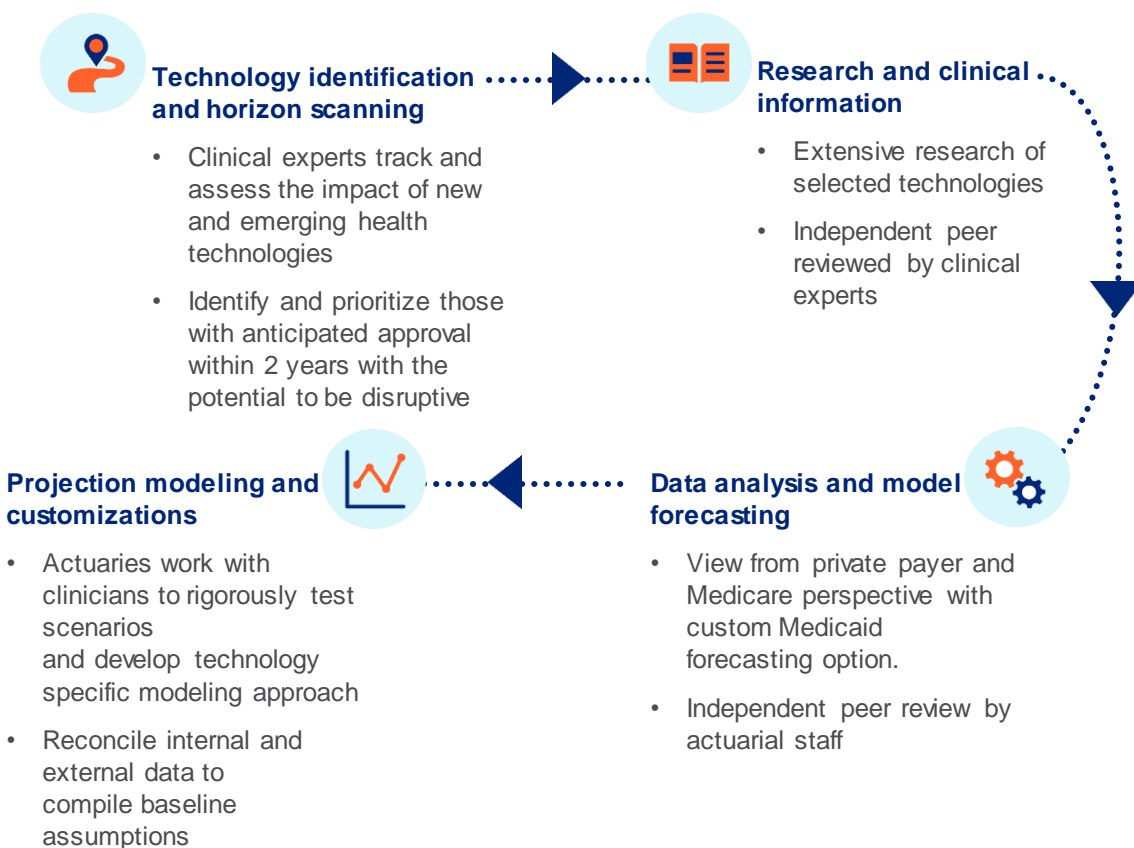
Technology identification and horizon scanning

- Clinical experts track and assess the impact of new and emerging health technologies
- Identify and prioritize those with anticipated approval within 2 years with the potential to be disruptive

Research and clinical information

- Extensive research of selected technologies
- Independent peer reviewed by clinical experts

Data analysis and model forecasting

- View from private payer and Medicare perspective with custom Medicaid forecasting option.
- Independent peer review by actuarial staff

Projection modeling and customizations

- Actuaries work with clinicians to rigorously test scenarios and develop technology specific modeling approach
- Reconcile internal and external data to compile baseline assumptions